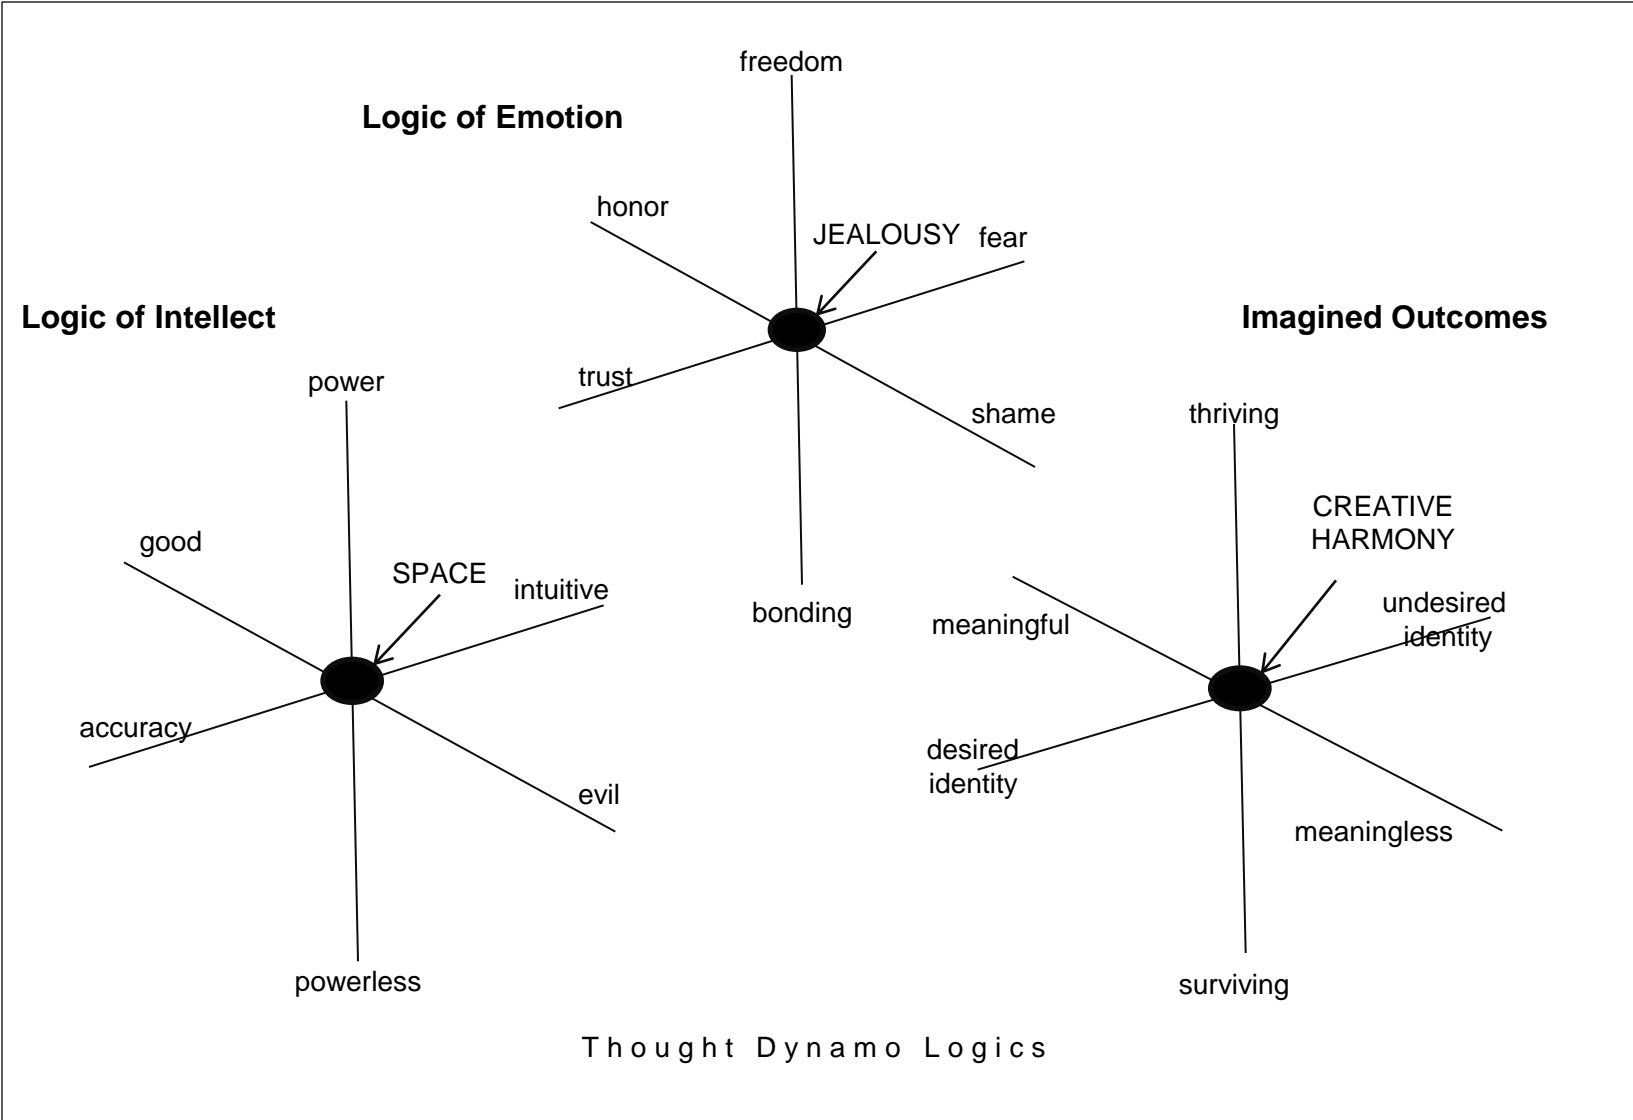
freedom

Logic of Emotion

honor

JEALOUSY

fear

trust

shame

bonding

Logic of Intellect

power

good

SPACE

intuitive

accuracy

evil

powerless

Imagined Outcomes

thriving

CREATIVE HARMONY

undesired identity

meaningful

desired identity

meaningless

surviving

Thought Dynamo Logics